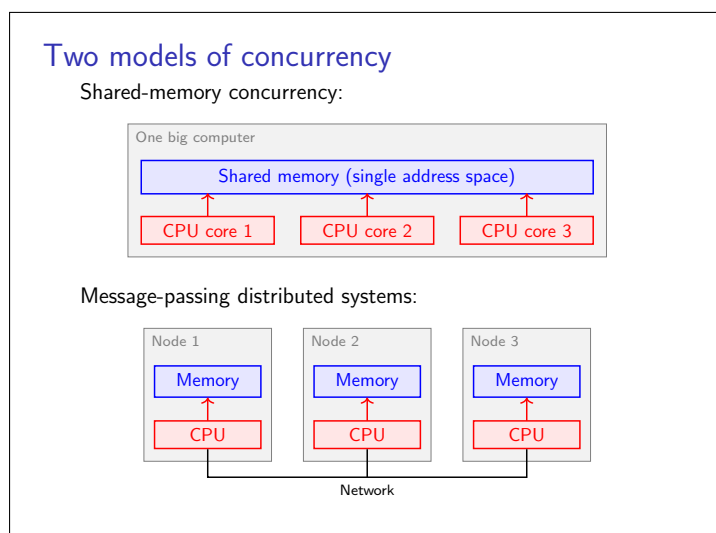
Two models of concurrency

Shared-memory concurrency:

One big computer

Shared memory (single address space)

CPU core 1

CPU core 2

CPU core 3

Message-passing distributed systems:

Node 1

Memory

CPU

Node 2

Memory

CPU

Node 3

Memory

CPU

Network